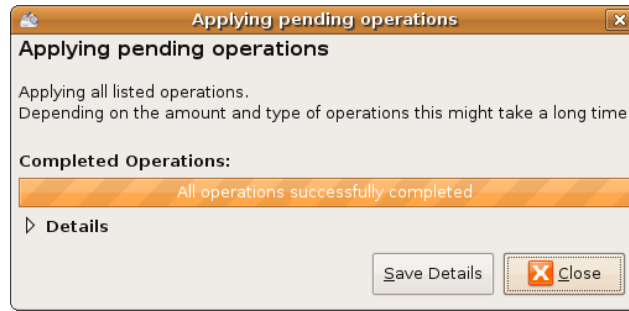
Applying pending operations

Applying pending operations

Applying all listed operations.
Depending on the amount and type of operations this might take a long time

Completed Operations:

All operations successfully completed

Details

Save Details

Close